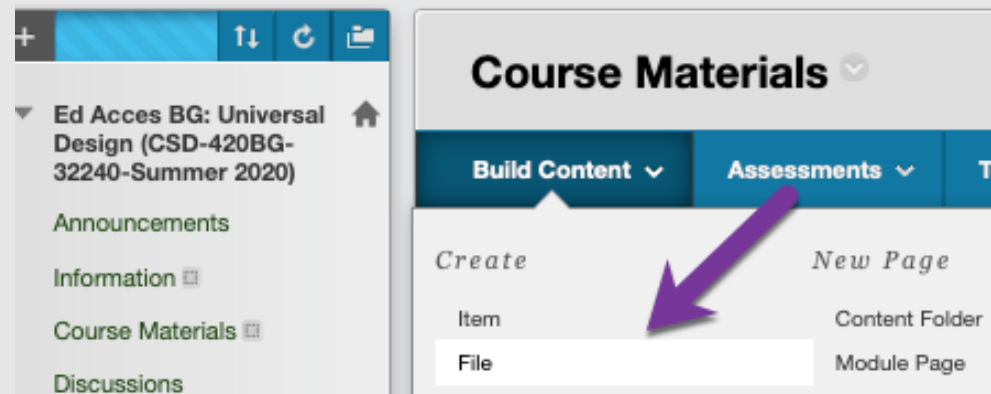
+

Ed Acces BG: Universal Design (CSD-420BG-32240-Summer 2020)

Announcements

Information

Course Materials

Discussions

Course Materials

Build Content

Assessments

T

Create

Item

File

New Page

Content Folder

Module Page